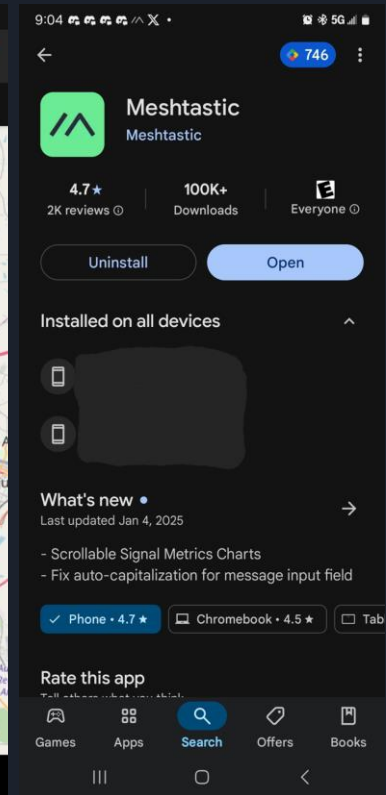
9:04

5G

746

Meshtastic

Meshtastic

4.7★
2K reviews ⓘ

100K+
Downloads

E
Everyone ⓘ

Uninstall

Open

Installed on all devices

What's new •
Last updated Jan 4, 2025

- Scrollable Signal Metrics Charts
- Fix auto-capitalization for message input field

✓ Phone • 4.7 ★

Chromebook • 4.5 ★

Tab

Rate this app

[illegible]

Games

Apps

Search

Offers

Books